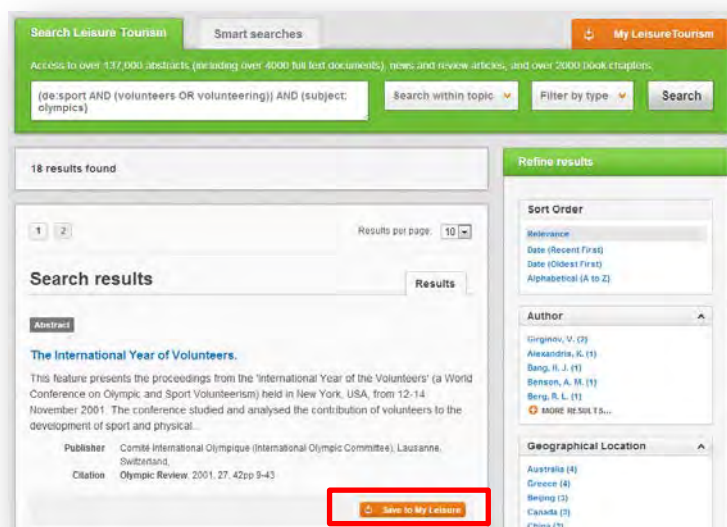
Search Leisure Tourism

Smart searches

My LeisureTourism

Access to over 137,000 abstracts (including over 4000 full text documents), news and review articles, and over 2000 book chapters.

(de:sport AND (volunteers OR volunteering)) AND (subject: olympics)

Search within topic

Filter by type

Search

18 results found

Refine results

1 2

Results per page: 10

Search results

Results

Abstract

The International Year of Volunteers.

This feature presents the proceedings from the 'International Year of the Volunteers' (a World Conference on Olympic and Sport Volunteerism) held in New York, USA, from 12-14 November 2001. The conference studied and analysed the contribution of volunteers to the development of sport and physical...

Publisher Comité International Olympique (International Olympic Committee), Lausanne, Switzerland.

Citation Olympic Review, 2001, 27, 42pp 9-43

Save to My Leisure

Sort Order

Relevance

Date (Recent First)

Date (Oldest First)

Alphabetical (A to Z)

Author

Girginov, V. (2)

Alexandris, K. (1)

Bang, H. J. (1)

Benson, A. M. (1)

Berg, R. L. (1)

MORE RESULTS...

Geographical Location

Australia (4)

Greece (4)

Beijing (3)

Canada (3)

China (3)